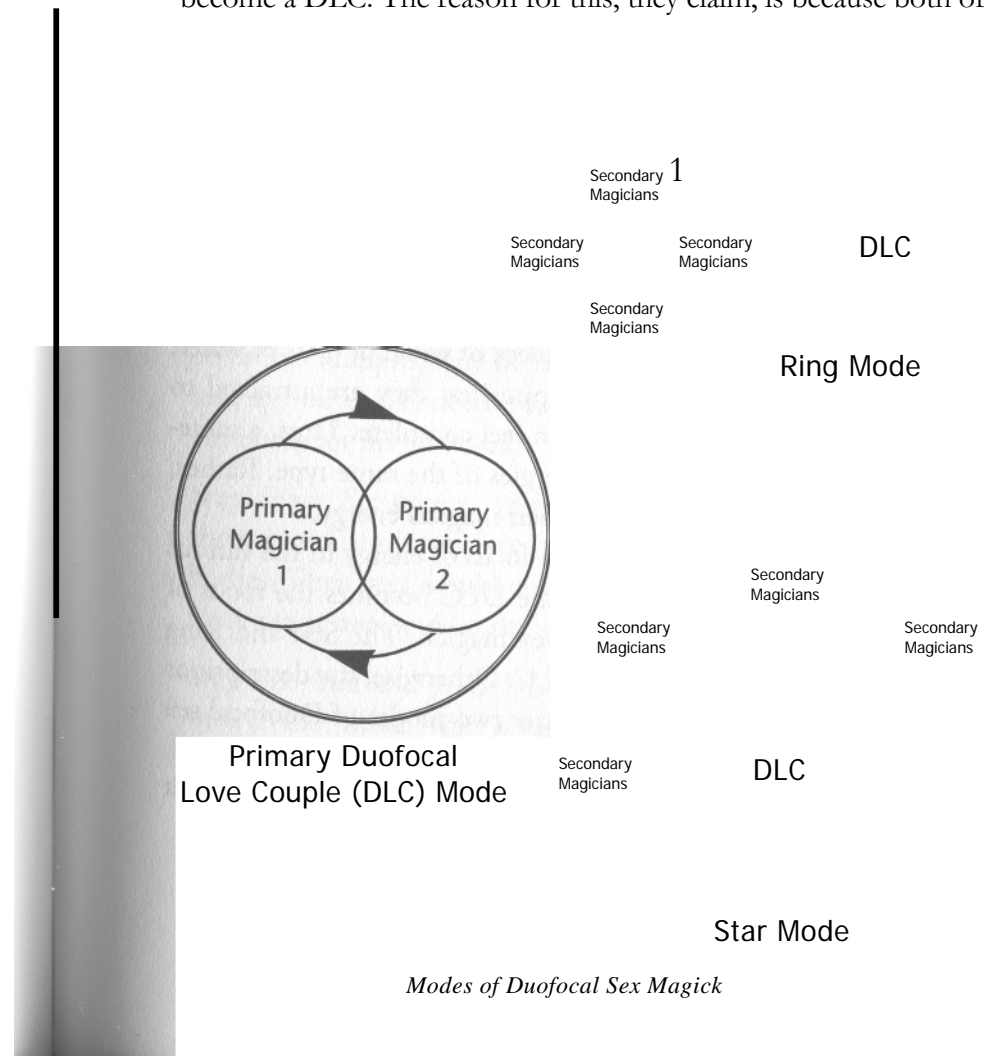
become a DLC. The reason for this, they claim, is because both of

Secondary 1
Magicians

Secondary Magicians

Secondary Magicians

DLC

Secondary Magicians

Ring Mode

Primary Magician 1

Primary Magician 2

Secondary Magicians

Secondary Magicians

Secondary Magicians

Primary Duofocal Love Couple (DLC) Mode

Secondary Magicians

DLC

Star Mode

*Modes of Duofocal Sex Magick*